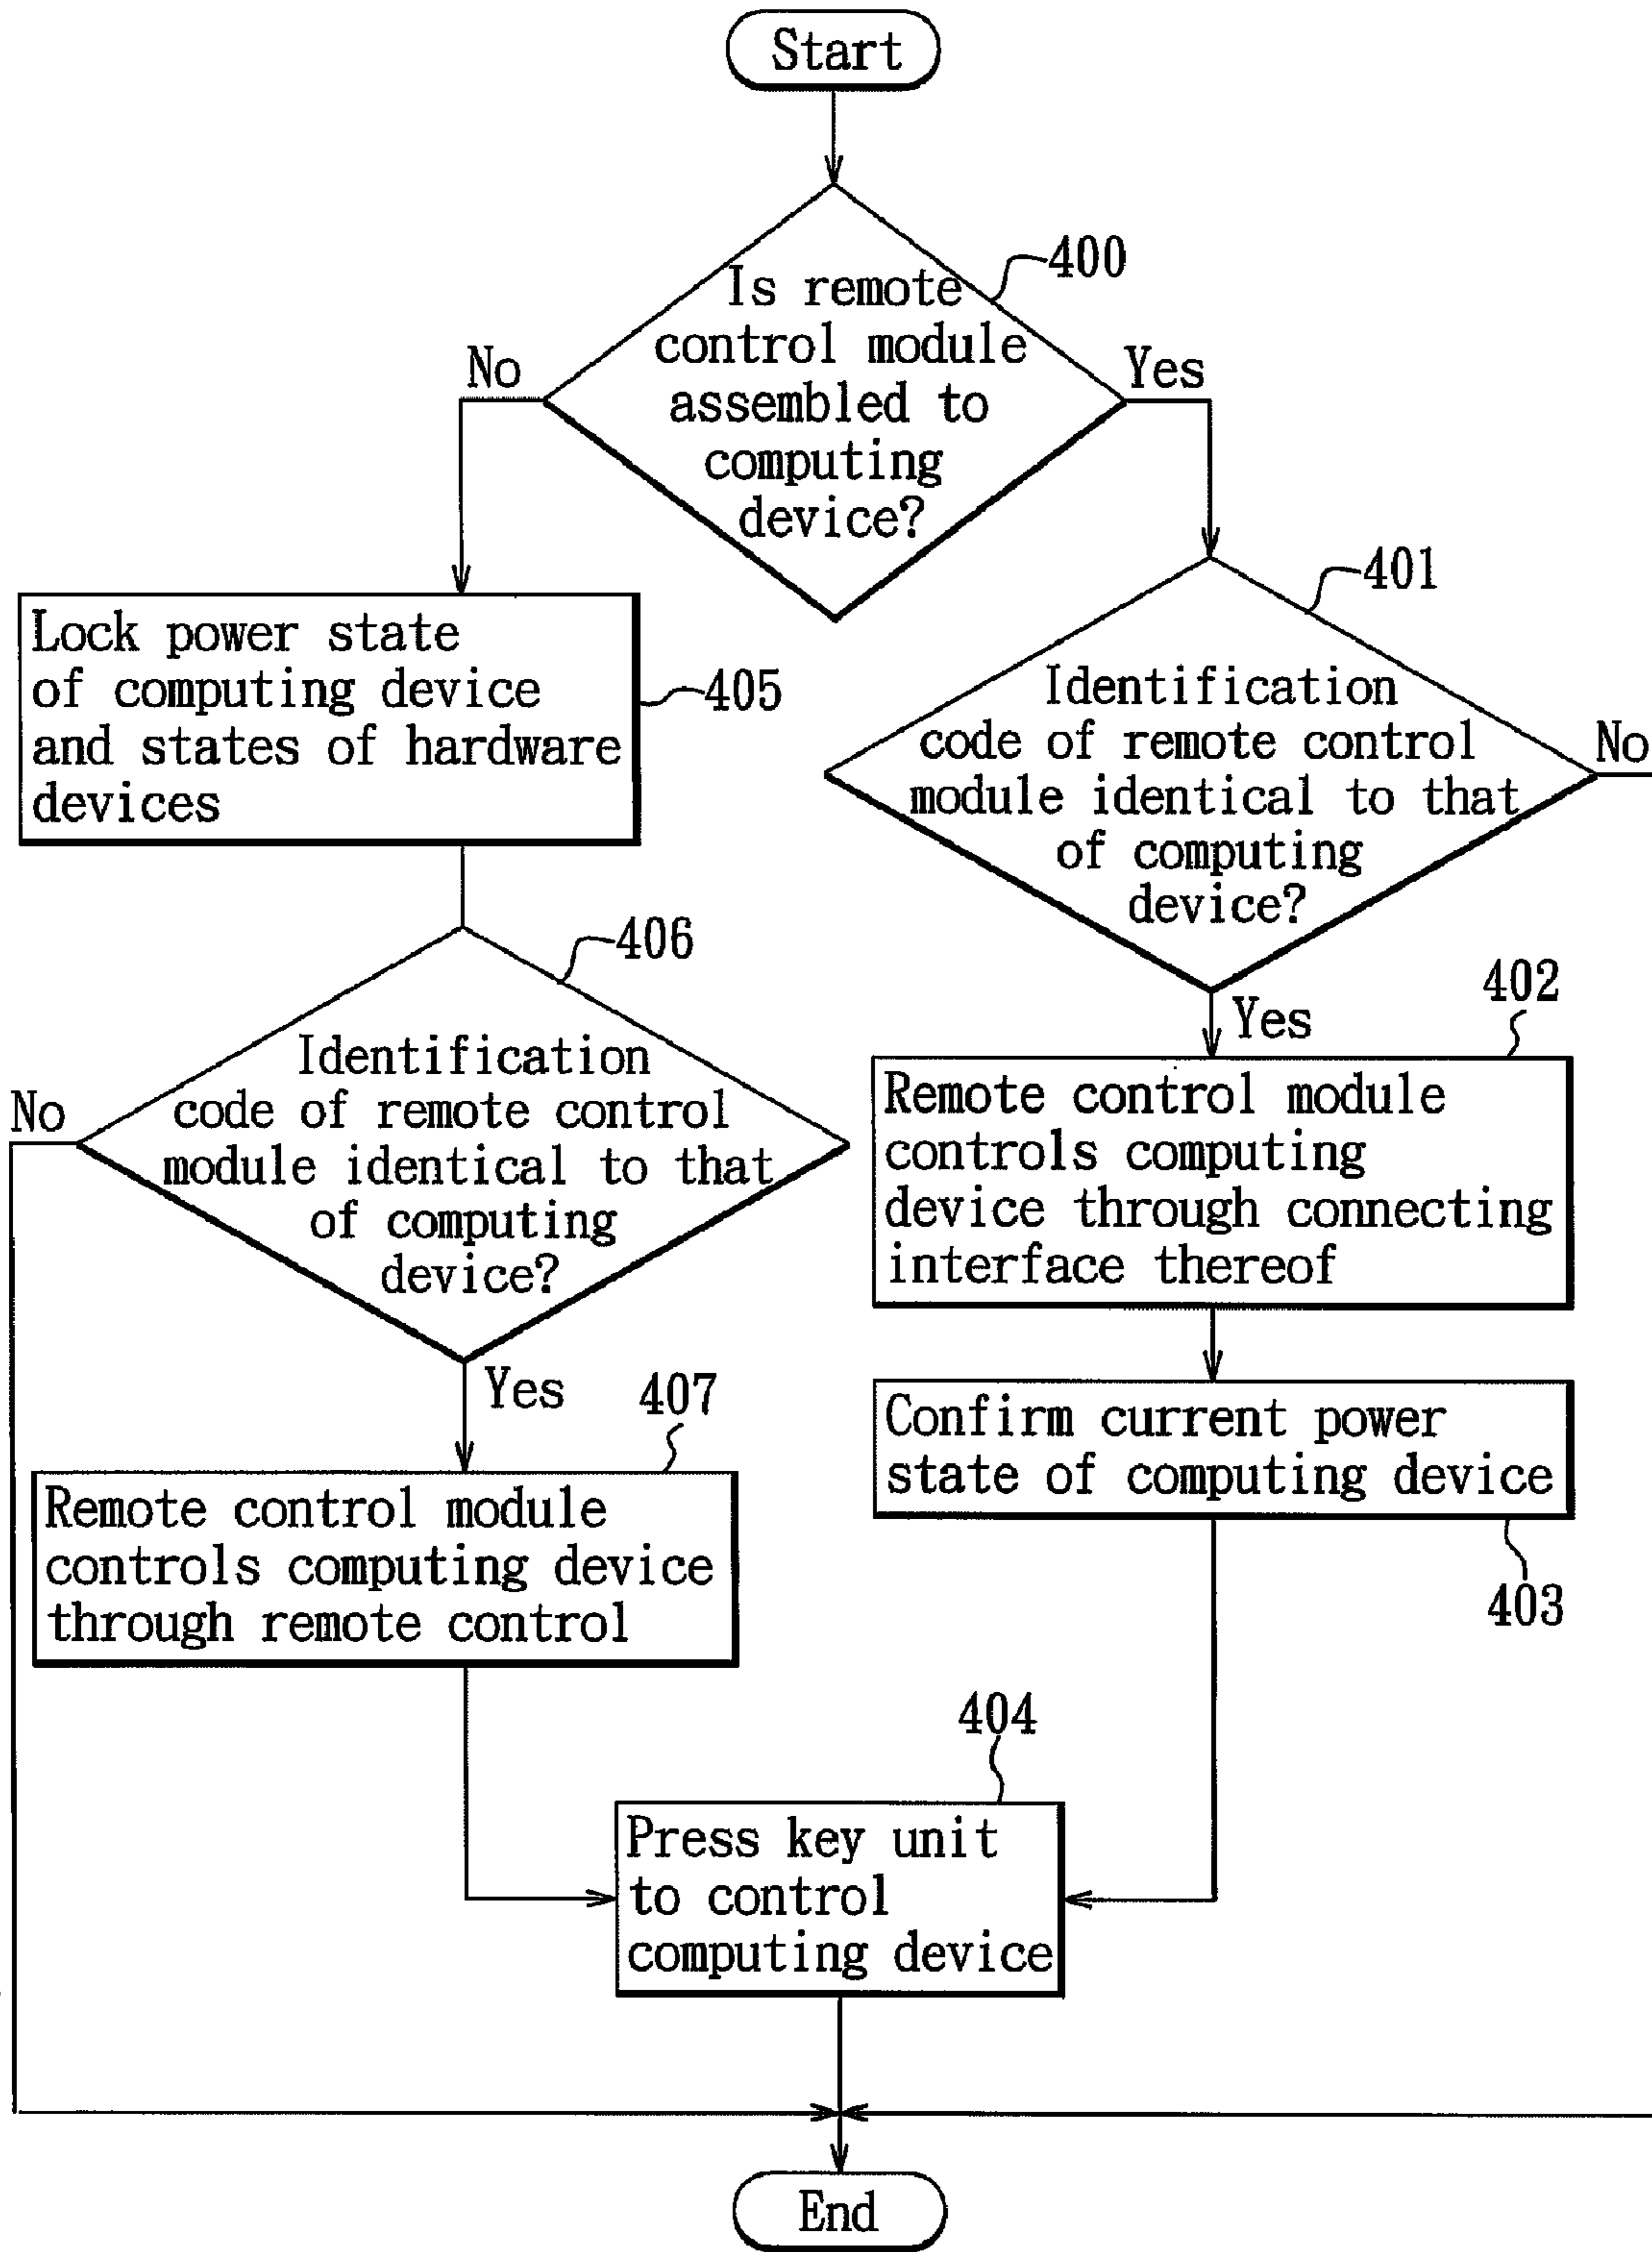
Start

Is remote control module assembled to computing device?

400

No

Yes

Lock power state of computing device and states of hardware devices

405

Identification code of remote control module identical to that of computing device?

401

No

Yes

402

Remote control module controls computing device through connecting interface thereof

Confirm current power state of computing device

403

Identification code of remote control module identical to that of computing device?

406

No

Yes

407

Remote control module controls computing device through remote control

404

Press key unit to control computing device

End